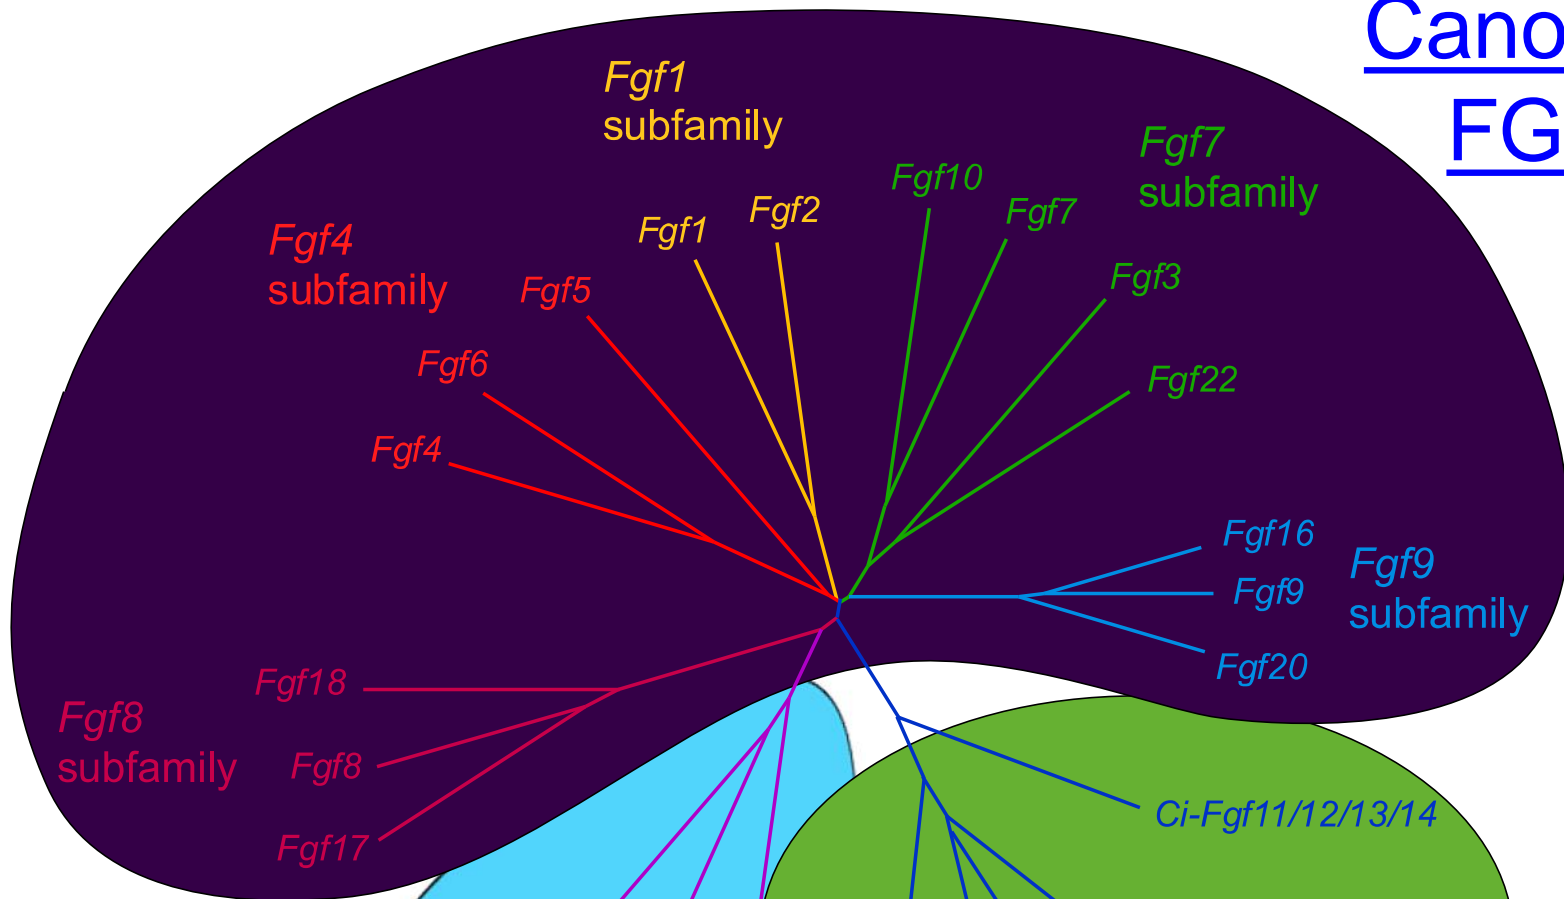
Cano
FG

Fgf1 subfamily

Fgf7 subfamily

Fgf4 subfamily

Fgf10

Fgf7

Fgf2

Fgf1

Fgf3

Fgf5

Fgf6

Fgf22

Fgf4

Fgf16

Fgf9 subfamily

Fgf9

Fgf20

Fgf18

Fgf8 subfamily

Fgf8

Ci-Fgf11/12/13/14

Fgf17